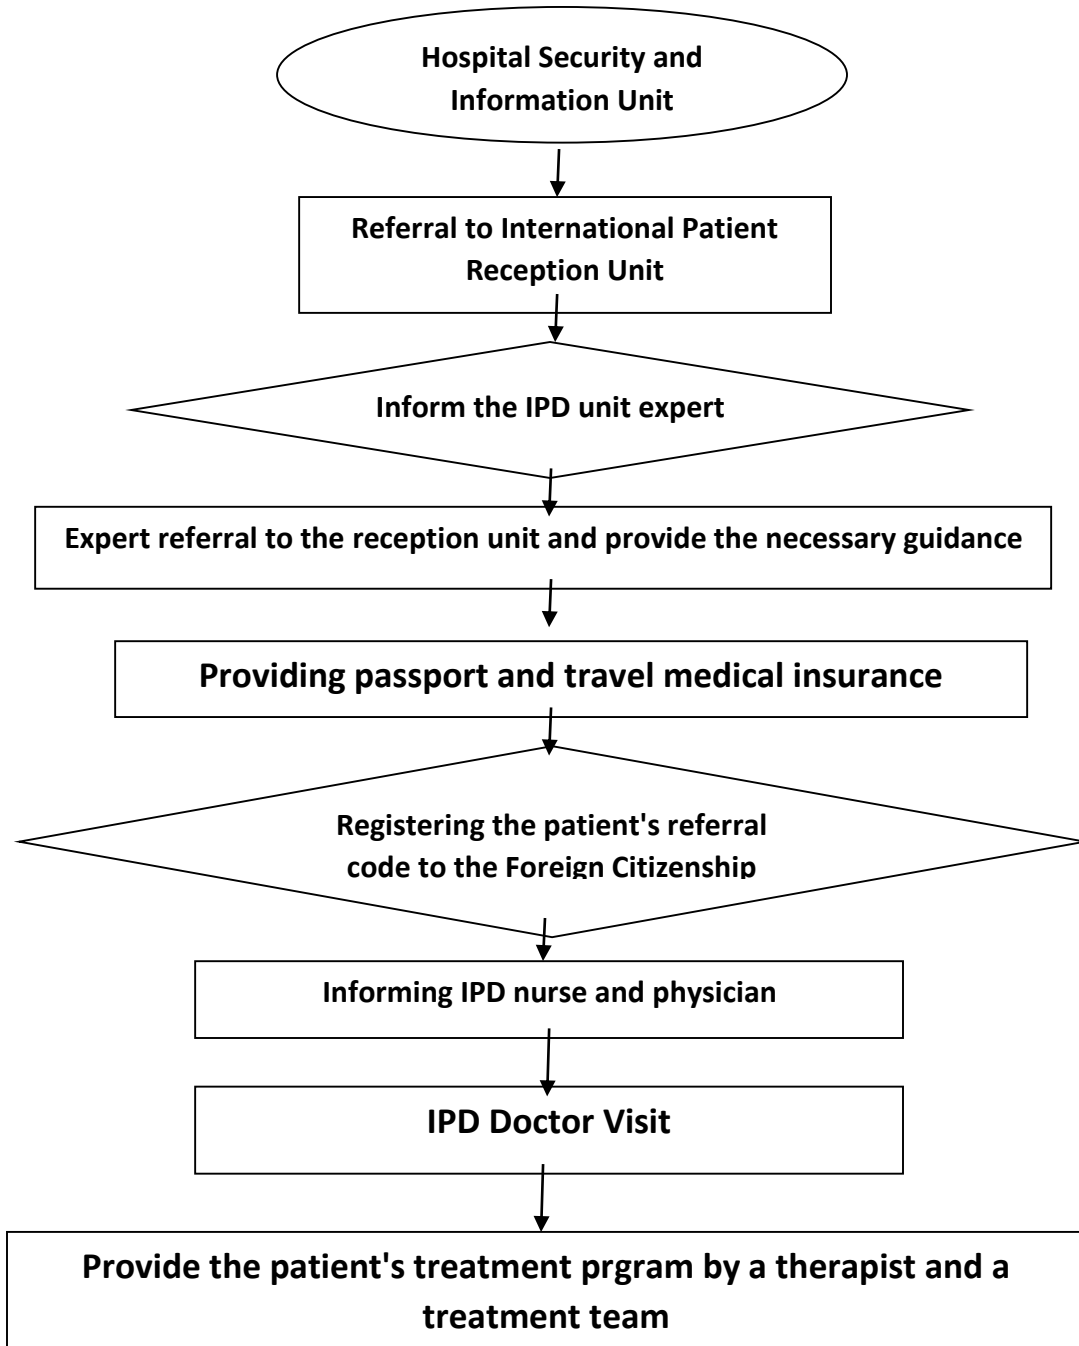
Hospital Security and Information Unit

Referral to International Patient Reception Unit

Inform the IPD unit expert

Expert referral to the reception unit and provide the necessary guidance

Providing passport and travel medical insurance

Registering the patient's referral code to the Foreign Citizenship

Informing IPD nurse and physician

IPD Doctor Visit

Provide the patient's treatment prgram by a therapist and a treatment team